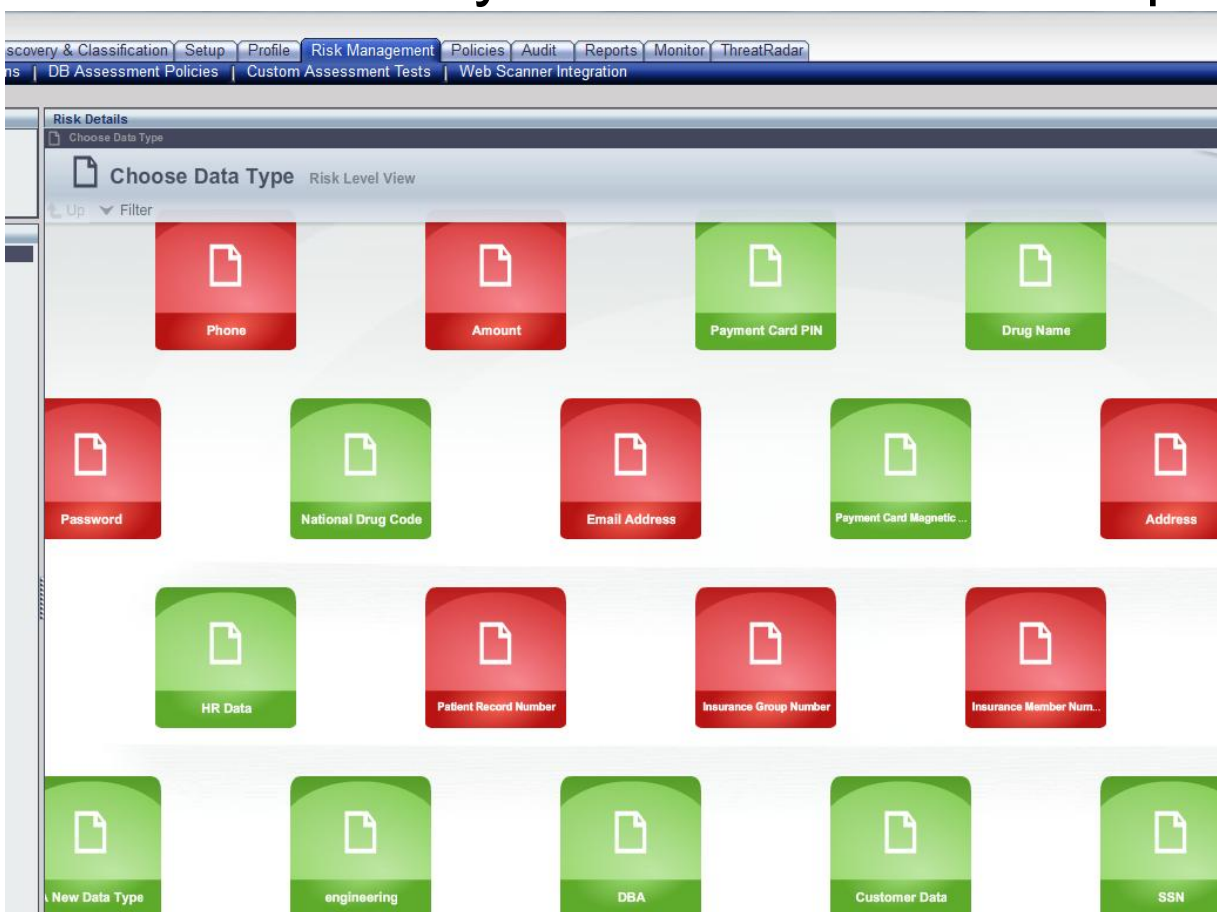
scovery & Classification | Setup | Profile | Risk Management | Policies | Audit | Reports | Monitor | ThreatRadar
ns | DB Assessment Policies | Custom Assessment Tests | Web Scanner Integration

Risk Details
Choose Data Type

Choose Data Type Risk Level View

Up Filter

Phone
Amount
Payment Card PIN
Drug Name

Password
National Drug Code
Email Address
Payment Card Magnetic ...
Address

HR Data
Patient Record Number
Insurance Group Number
Insurance Member Num...

New Data Type
engineering
DBA
Customer Data
SSN